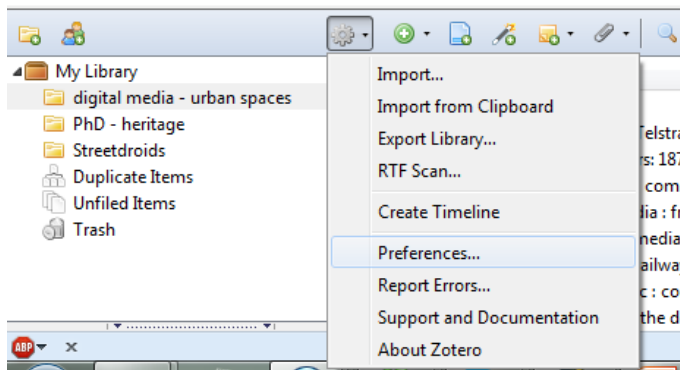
My Library
digital media - urban spaces
PhD - heritage
Streetdroids
Duplicate Items
Unfiled Items
Trash

Import...
Import from Clipboard
Export Library...
RTF Scan...
Create Timeline
Preferences...
Report Errors...
Support and Documentation
About Zotero

Telstra
rs: 187
com
dia : f
media
ailwa
c : co
the d

ABP